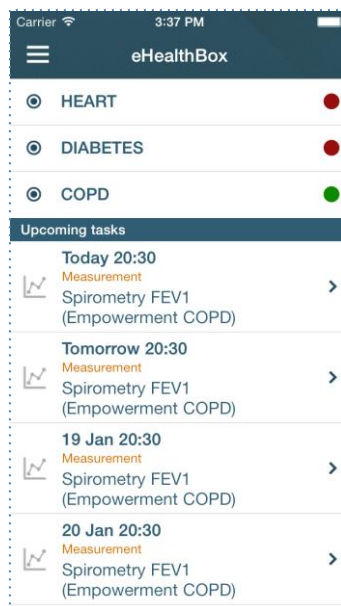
Carrier
3:37 PM

eHealthBox

HEART

DIABETES

COPD

Upcoming tasks

Today 20:30
Measurement
Spirometry FEV1 (Empowerment COPD)

Tomorrow 20:30
Measurement
Spirometry FEV1 (Empowerment COPD)

19 Jan 20:30
Measurement
Spirometry FEV1 (Empowerment COPD)

20 Jan 20:30
Measurement
Spirometry FEV1 (Empowerment COPD)